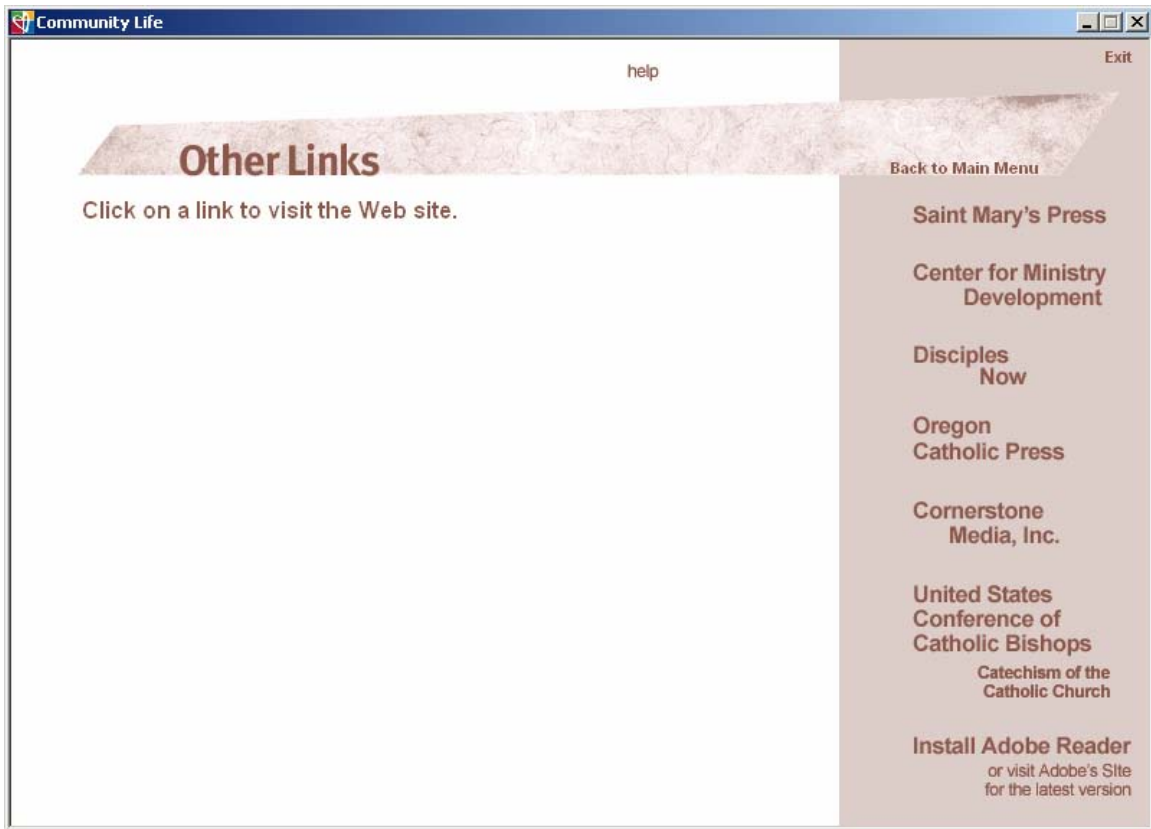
Community Life

help

Exit

Other Links

Back to Main Menu

Click on a link to visit the Web site.

Saint Mary's Press

Center for Ministry Development

Disciples Now

Oregon Catholic Press

Cornerstone Media, Inc.

United States Conference of Catholic Bishops

Catechism of the Catholic Church

Install Adobe Reader

or visit Adobe's Site for the latest version